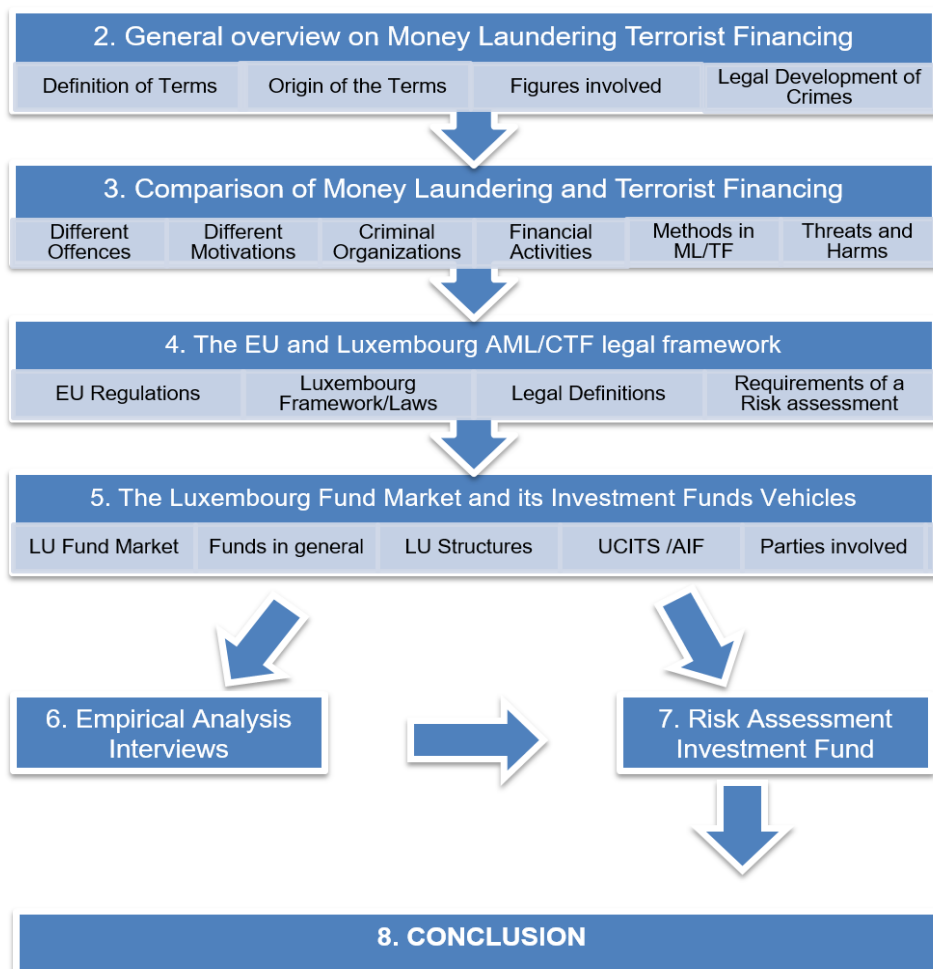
2. General overview on Money Laundering Terrorist Financing

Definition of Terms

Origin of the Terms

Figures involved

Legal Development of Crimes

3. Comparison of Money Laundering and Terrorist Financing

Different Offences

Different Motivations

Criminal Organizations

Financial Activities

Methods in ML/TF

Threats and Harms

4. The EU and Luxembourg AML/CTF legal framework

EU Regulations

Luxembourg Framework/Laws

Legal Definitions

Requirements of a Risk assessment

5. The Luxembourg Fund Market and its Investment Funds Vehicles

LU Fund Market

Funds in general

LU Structures

UCITS /AIF

Parties involved

6. Empirical Analysis Interviews

7. Risk Assessment Investment Fund

8. CONCLUSION